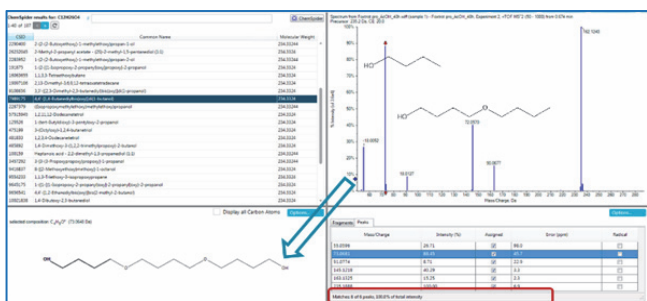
ChemSpider results for: C12H26O3

1 | 41 of 187

ChemSpider

| CSID | Common Name | Molecular Weight |
|---|---|---|
| 2190400 | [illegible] | 218.3334 |
| 26332640 | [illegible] | 218.3334 |
| 22815812 | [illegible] | 218.3334 |
| 131873 | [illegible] | 218.3334 |
| 18963659 | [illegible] | 218.3334 |
| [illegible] | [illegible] | 218.3334 |
| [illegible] | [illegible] | 218.3334 |
| 7080173 | 4,4'-[1,4-Butanediylbis(oxy)]di-1-butanol | 218.3334 |
| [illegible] | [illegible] | 218.3334 |
| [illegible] | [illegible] | 218.3334 |
| 129924 | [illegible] | 218.3334 |
| 475189 | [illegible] | 218.3334 |
| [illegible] | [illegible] | 218.3334 |
| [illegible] | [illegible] | 218.3334 |
| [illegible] | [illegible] | 218.3334 |
| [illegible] | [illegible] | 218.3334 |
| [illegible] | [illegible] | 218.3334 |
| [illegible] | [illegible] | 218.3334 |
| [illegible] | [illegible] | 218.3334 |
| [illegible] | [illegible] | 218.3334 |
| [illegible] | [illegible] | 218.3334 |
| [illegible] | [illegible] | 218.3334 |

Display all Carbon Atoms

Options...

selected composition: $C_{12}H_{26}O^{+}$ (73.0648 Da)

OH

HO

Spectrum from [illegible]
Precursor: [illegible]

% Intensity

Mass/Charge, Da

HO

O

162.1240

73.0570

55.0558

59.0127

90.0771

Fragments | Peaks

Options...

| Mass/Charge | Intensity (%) | Assigned | Error (ppm) | Radical |
|---|---|---|---|---|
| 55.0584 | 20.71 | | 86.0 | |
| 73.0651 | 93.41 | | 43.7 | |
| 90.0774 | 8.71 | | 22.9 | |
| 145.1228 | 40.19 | | 0.3 | |
| 163.1327 | 100.00 | | 1.4 | |
| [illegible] | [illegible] | | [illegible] | |

Matches 6 of 6 peaks, 100.0 % of total intensity